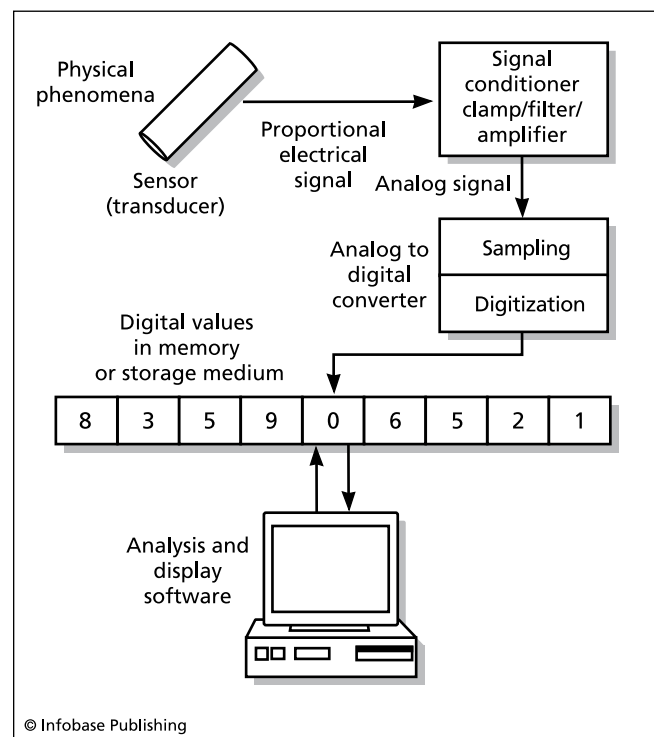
Physical phenomena

Sensor (transducer)

Proportional electrical signal

Signal conditioner clamp/filter/ amplifier

Analog signal

Analog to digital converter

Sampling

Digitization

Digital values in memory or storage medium

| 8 | 3 | 5 | 9 | 0 | 6 | 5 | 2 | 1 |
|---|---|---|---|---|---|---|---|---|

Analysis and display software

© Infobase Publishing